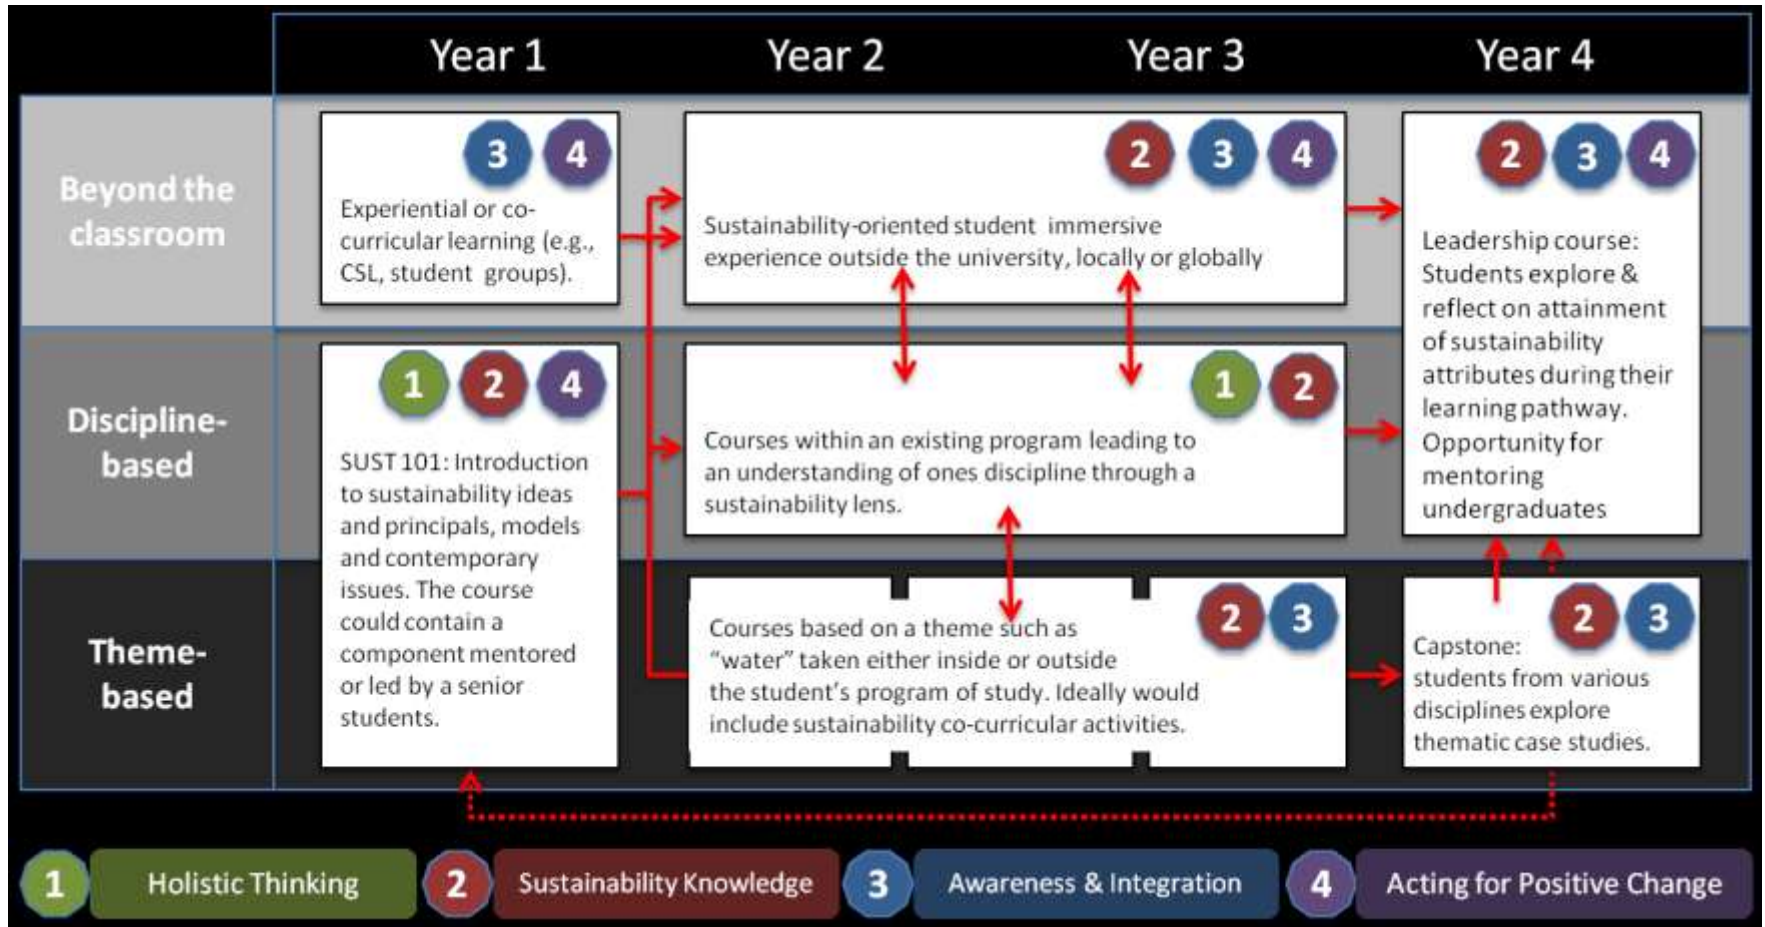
Year 1 Year 2 Year 3 Year 4

Beyond the classroom

3 4
Experiential or co-curricular learning (e.g., CSL, student groups).

2 3 4
Sustainability-oriented student immersive experience outside the university, locally or globally

2 3 4
Leadership course: Students explore & reflect on attainment of sustainability attributes during their learning pathway. Opportunity for mentoring undergraduates

Discipline-based

1 2 4
SUST 101: Introduction to sustainability ideas and principals, models and contemporary issues. The course could contain a component mentored or led by a senior students.

1 2
Courses within an existing program leading to an understanding of ones discipline through a sustainability lens.

Theme-based

2 3
Courses based on a theme such as "water" taken either inside or outside the student's program of study. Ideally would include sustainability co-curricular activities.

2 3
Capstone: students from various disciplines explore thematic case studies.

1 Holistic Thinking 2 Sustainability Knowledge 3 Awareness & Integration 4 Acting for Positive Change